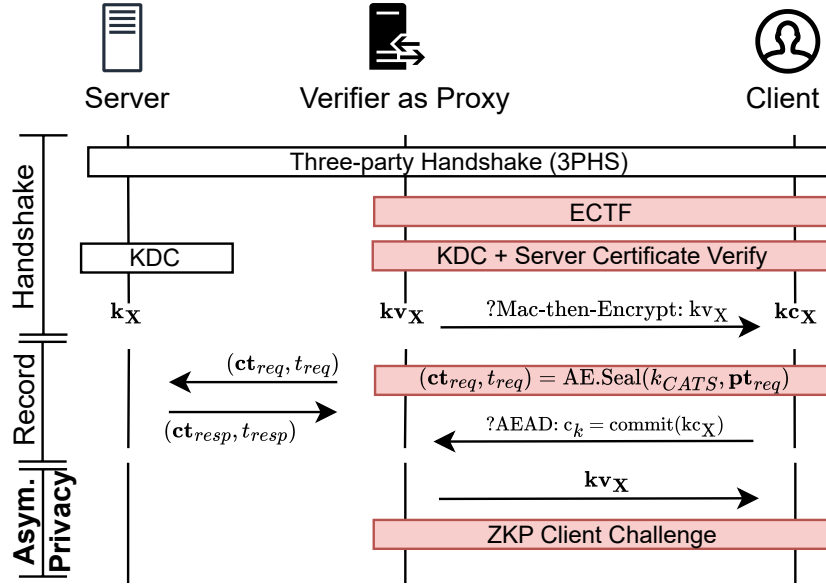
Server

Verifier as Proxy

Client

Handshake

Three-party Handshake (3PHS)

ECTF

KDC

KDC + Server Certificate Verify

$\mathbf{k_X}$

$\mathbf{kv_X}$

?Mac-then-Encrypt: $\mathrm{kv_X}$

$\mathbf{kc_X}$

Record

$(\mathbf{ct}_{req}, t_{req})$

$(\mathbf{ct}_{req}, t_{req}) = \mathrm{AE.Seal}(k_{CATS}, \mathbf{pt}_{req})$

$(\mathbf{ct}_{resp}, t_{resp})$

?AEAD: $\mathrm{c}_k = \mathrm{commit}(\mathrm{kc_X})$

Asym. Privacy

$\mathbf{kv_X}$

ZKP Client Challenge